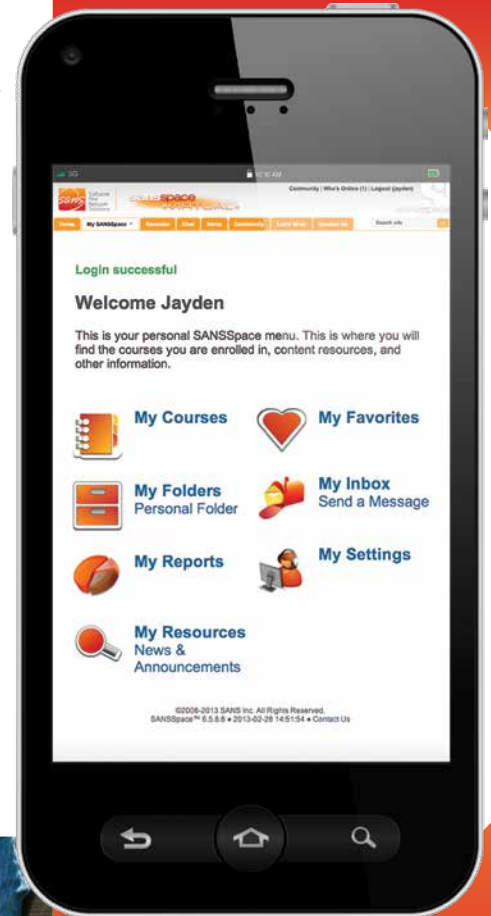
3G 10:10 AM

SANS Software Tool Network Solutions SANSspace

Community | Who's Online (1) | Logout (jayden)

Home My SANSSpace Recorder Chat Items Community Learn More Contact Us Search site

Login successful

Welcome Jayden

This is your personal SANSSpace menu. This is where you will find the courses you are enrolled in, content resources, and other information.

My Courses

My Favorites

My Folders
Personal Folder

My Inbox
Send a Message

My Reports

My Settings

My Resources
News & Announcements

©2006-2013 SANS Inc. All Rights Reserved.
SANSSpace™ 6.5.6.6 ● 2013-02-28 14:51:54 ● Contact Us